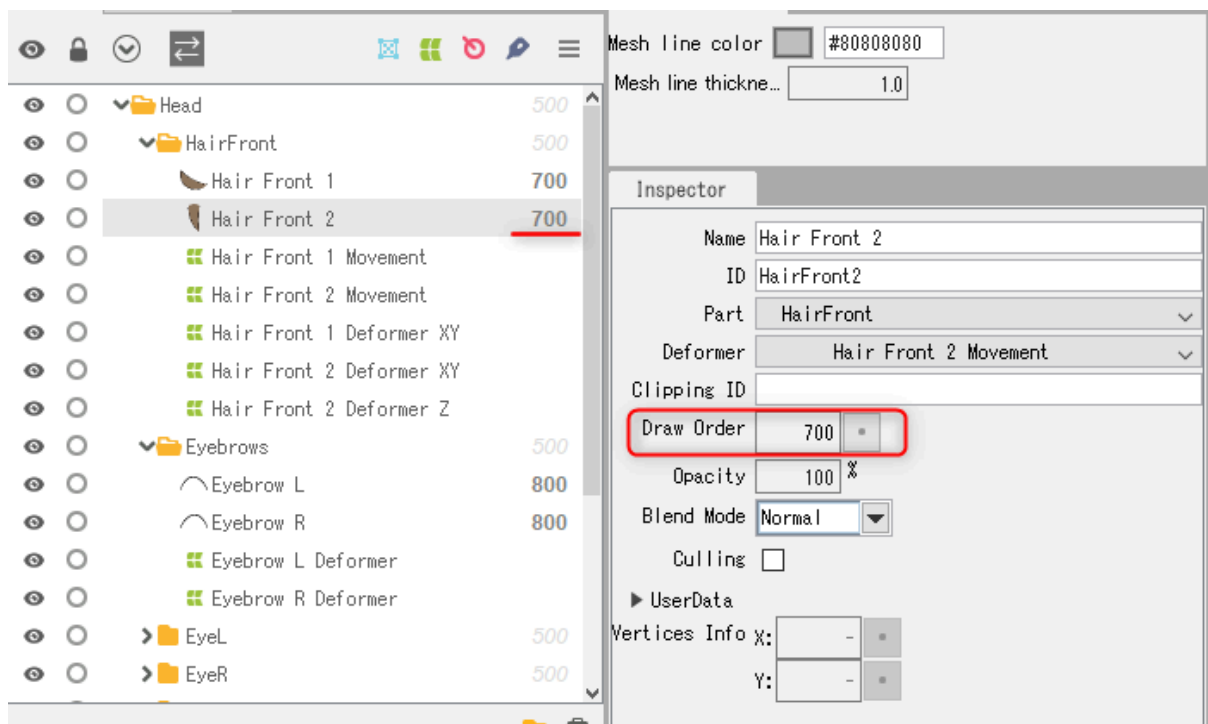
Head 500
HairFront 500
Hair Front 1 700
Hair Front 2 700
Hair Front 1 Movement
Hair Front 2 Movement
Hair Front 1 Deformer XY
Hair Front 2 Deformer XY
Hair Front 2 Deformer Z
Eyebrows 500
Eyebrow L 800
Eyebrow R 800
Eyebrow L Deformer
Eyebrow R Deformer
EyeL 500
EyeR 500

Mesh line color #80808080
Mesh line thickne... 1.0

Inspector

Name Hair Front 2
ID HairFront2
Part HairFront
Deformer Hair Front 2 Movement
Clipping ID
Draw Order 700
Opacity 100 %
Blend Mode Normal
Culling
UserData
Vertices Info X: -
Y: -